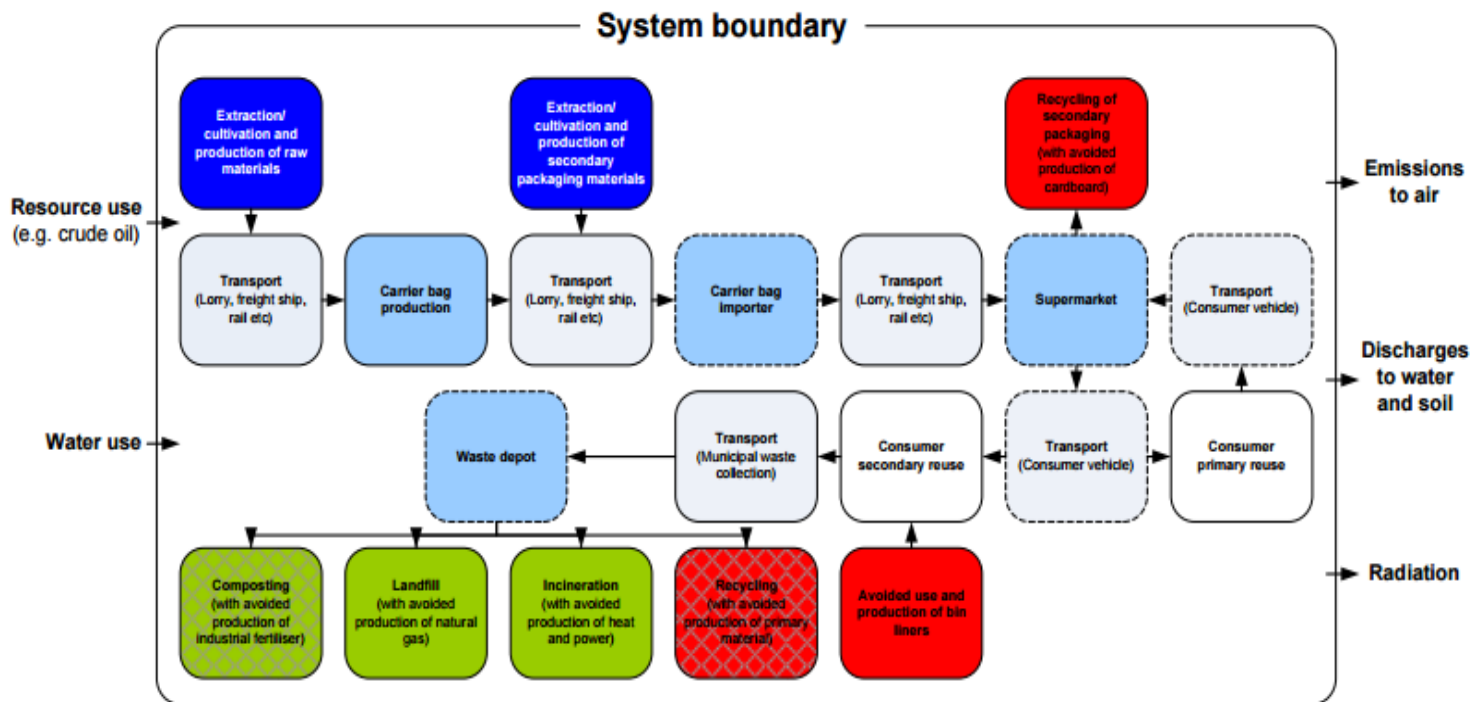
System boundary

Resource use
(e.g. crude oil)

Water use

Extraction/ cultivation and production of raw materials

Extraction/ cultivation and production of secondary packaging materials

Recycling of secondary packaging (with avoided production of cardboard)

Emissions to air

Transport (Lorry, freight ship, rail etc)

Carrier bag production

Transport (Lorry, freight ship, rail etc)

Carrier bag importer

Transport (Lorry, freight ship, rail etc)

Supermarket

Transport (Consumer vehicle)

Discharges to water and soil

Waste depot

Transport (Municipal waste collection)

Consumer secondary reuse

Transport (Consumer vehicle)

Consumer primary reuse

Composting (with avoided production of industrial fertiliser)

Landfill (with avoided production of natural gas)

Incineration (with avoided production of heat and power)

Recycling (with avoided production of primary material)

Avoided use and production of bin liners

Radiation